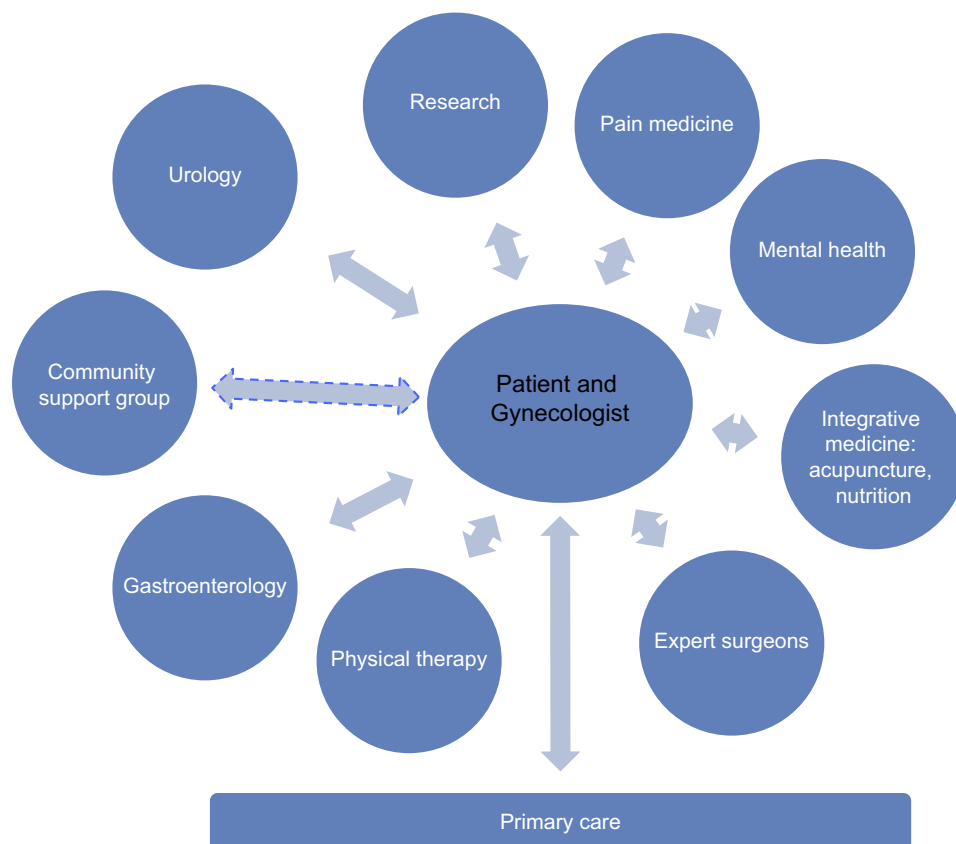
Research

Pain medicine

Urology

Mental health

Community support group

Patient and Gynecologist

Integrative medicine: acupuncture, nutrition

Gastroenterology

Physical therapy

Expert surgeons

Primary care